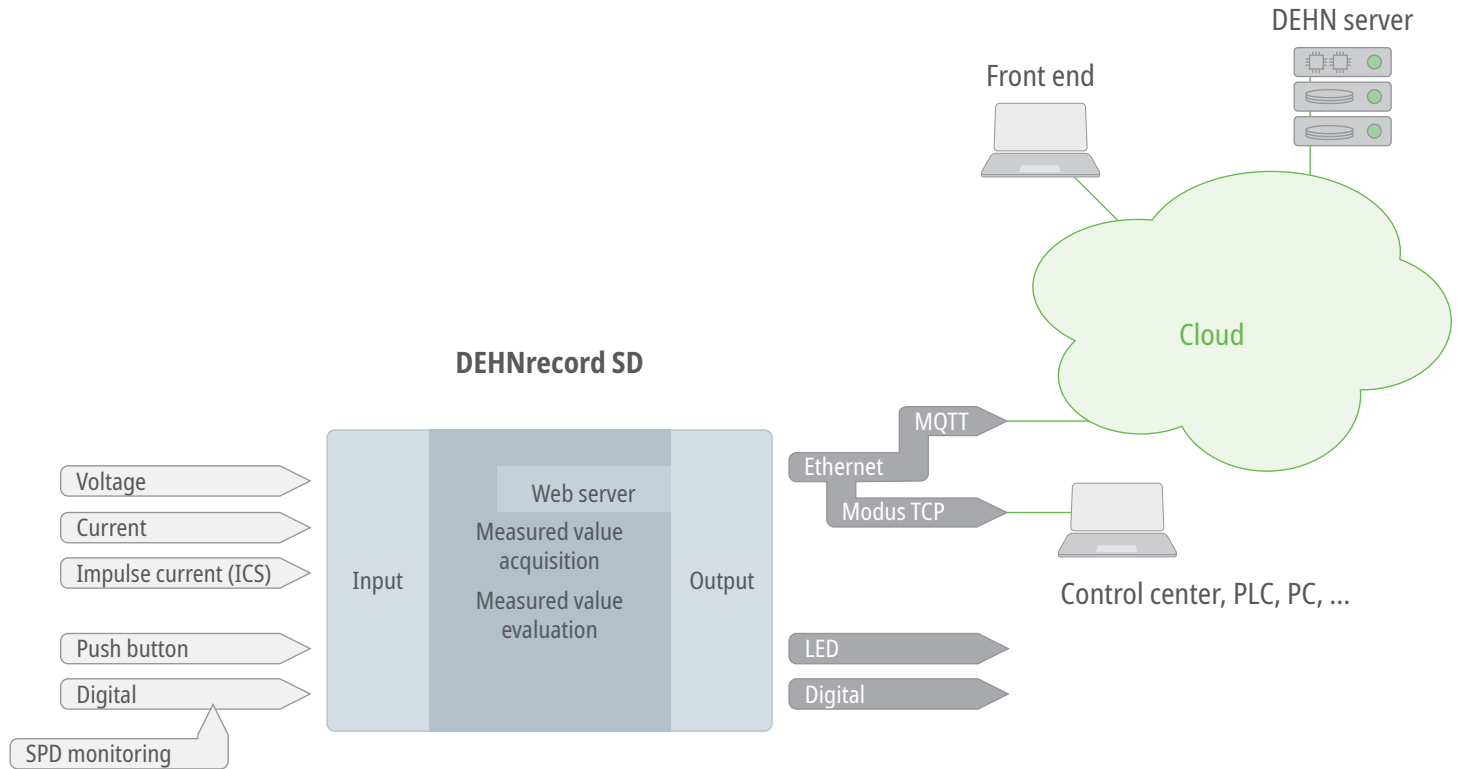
DEHN server

Front end

Cloud

DEHNrecord SD

MQTT

Ethernet

Modus TCP

Control center, PLC, PC, ...

Voltage

Current

Impulse current (ICS)

Push button

Digital

SPD monitoring

Input

Web server

Measured value acquisition

Measured value evaluation

Output

LED

Digital